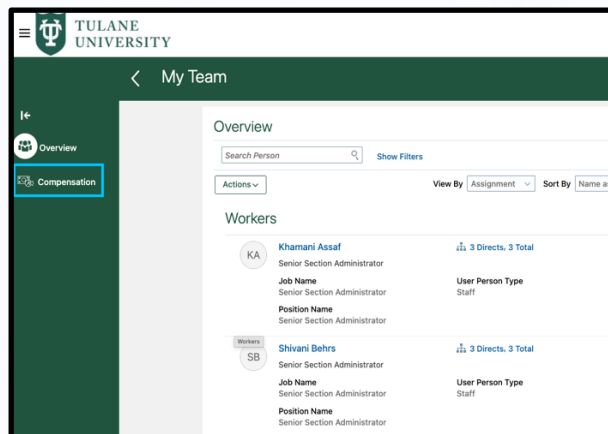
TULANE UNIVERSITY

My Team

Overview

Compensation

Overview

Search Person

Show Filters

Actions

View By Assignment

Sort By Name a

Workers

KA

Khamani Assaf

Senior Section Administrator

3 Directs, 3 Total

Job Name
Senior Section Administrator

User Person Type
Staff

Position Name
Senior Section Administrator

Workers

SB

Shivani Behrs

Senior Section Administrator

3 Directs, 3 Total

Job Name
Senior Section Administrator

User Person Type
Staff

Position Name
Senior Section Administrator